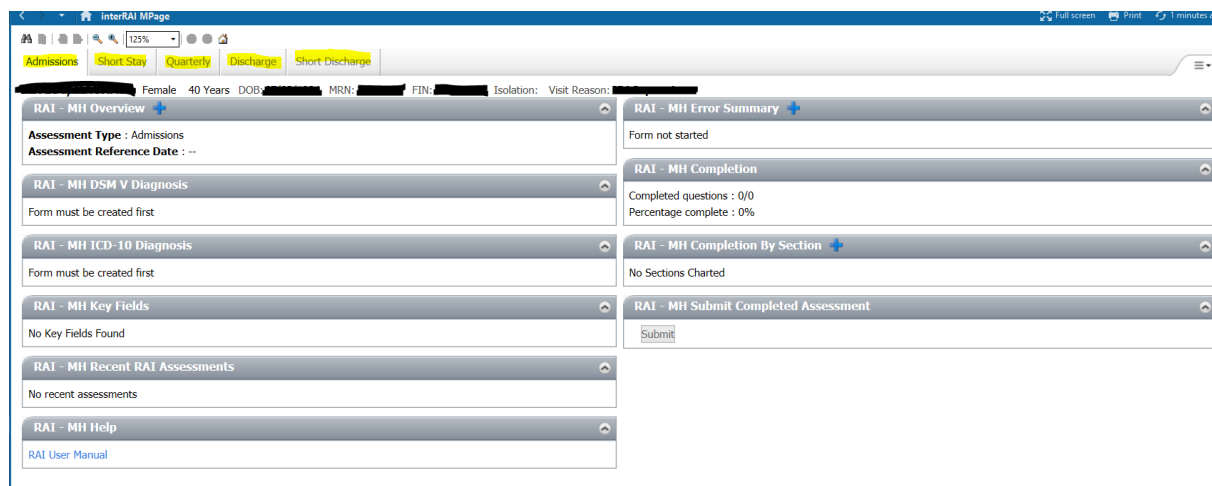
interRAI MPage

Full screen   Print   1 minutes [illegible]

125%

Admissions | Short Stay | Quarterly | Discharge | Short Discharge

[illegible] Female 40 Years DOB:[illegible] MRN:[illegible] FIN:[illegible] Isolation: Visit Reason:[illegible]

RAI - MH Overview

Assessment Type : Admissions
Assessment Reference Date : --

RAI - MH DSM V Diagnosis

Form must be created first

RAI - MH ICD-10 Diagnosis

Form must be created first

RAI - MH Key Fields

No Key Fields Found

RAI - MH Recent RAI Assessments

No recent assessments

RAI - MH Help

RAI User Manual

RAI - MH Error Summary

Form not started

RAI - MH Completion

Completed questions : 0/0
Percentage complete : 0%

RAI - MH Completion By Section

No Sections Charted

RAI - MH Submit Completed Assessment

Submit